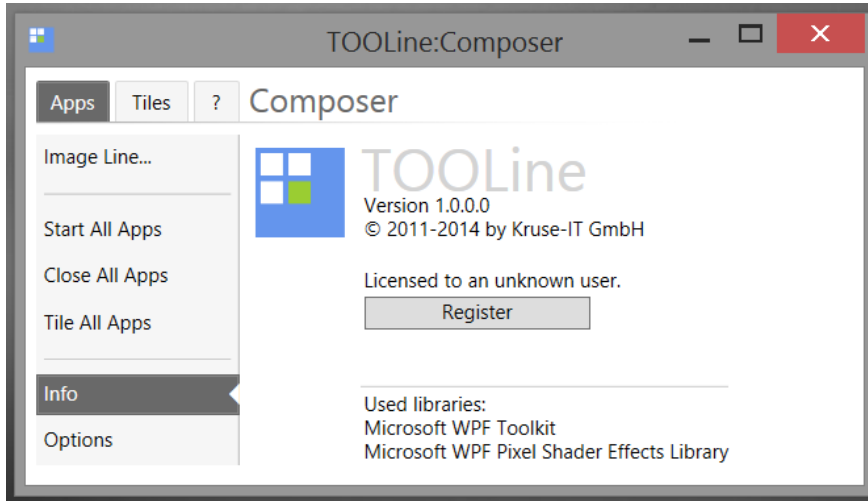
TOOLine:Composer

Apps
Tiles
?
Composer

Image Line...

Start All Apps
Close All Apps
Tile All Apps

Info
Options

TOOLine
Version 1.0.0.0
© 2011-2014 by Kruse-IT GmbH

Licensed to an unknown user.
Register

Used libraries:
Microsoft WPF Toolkit
Microsoft WPF Pixel Shader Effects Library